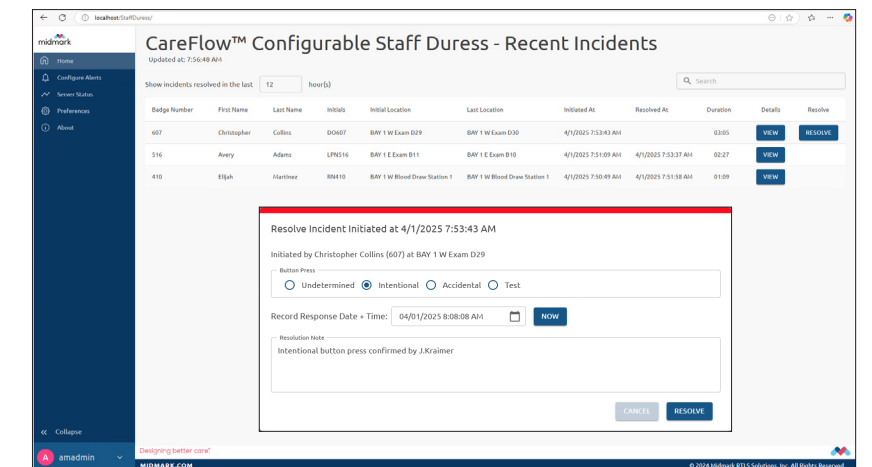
localhost/StaffDuress/

midmark

Home
Configure Alerts
Server Status
Preferences
About

CareFlow™ Configurable Staff Duress - Recent Incidents
Updated at: 7:56:48 AM

Show incidents resolved in the last 12 hour(s)

Search

| Badge Number | First Name | Last Name | Initials | Initial Location | Last Location | Initiated At | Resolved At | Duration | Details | Resolve |
|---|---|---|---|---|---|---|---|---|---|---|
| 607 | Christopher | Collins | DO607 | BAY 1 W Exam D29 | BAY 1 W Exam D30 | 4/1/2025 7:53:43 AM | | 03:05 | VIEW | RESOLVE |
| 516 | Avery | Adams | LPN516 | BAY 1 E Exam B11 | BAY 1 E Exam B10 | 4/1/2025 7:51:09 AM | 4/1/2025 7:53:37 AM | 02:27 | VIEW | |
| 410 | Elijah | Martinez | RN410 | BAY 1 W Blood Draw Station 1 | BAY 1 W Blood Draw Station 1 | 4/1/2025 7:50:49 AM | 4/1/2025 7:51:58 AM | 01:09 | VIEW | |

Resolve Incident Initiated at 4/1/2025 7:53:43 AM

Initiated by Christopher Collins (607) at BAY 1 W Exam D29

Button Press
Undetermined Intentional Accidental Test

Record Response Date + Time: 04/01/2025 8:08:08 AM NOW

Resolution Note
Intentional button press confirmed by J.Kraimer

CANCEL RESOLVE

Collapse

A amadmin

Designing better care®
MIDMARK.COM
© 2024 Midmark RTLS Solutions, Inc. All Rights Reserved.